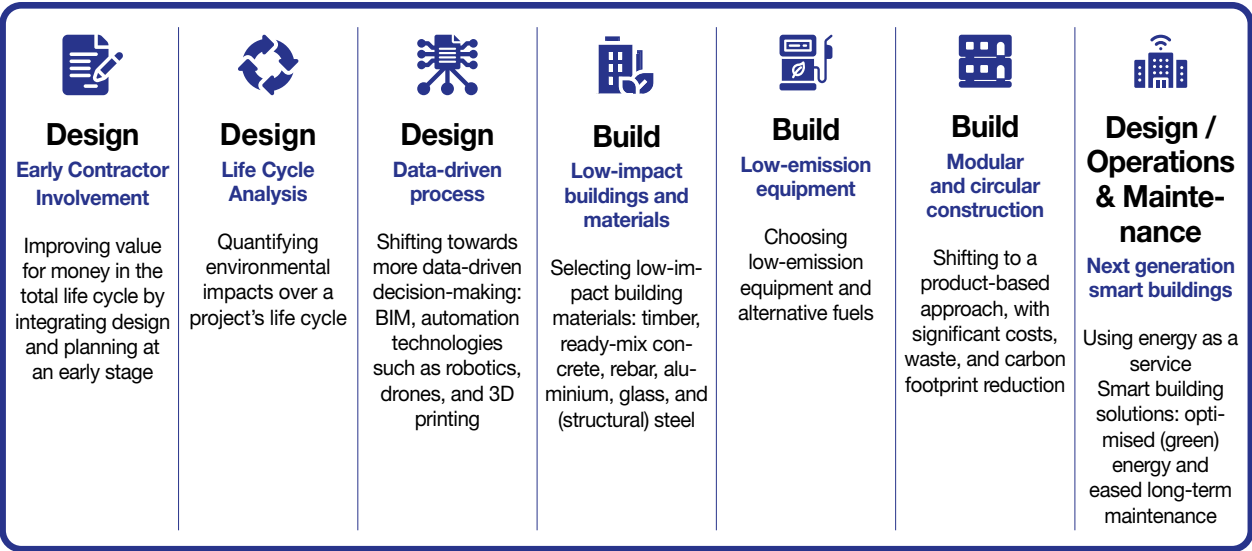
Design
Early Contractor Involvement

Improving value for money in the total life cycle by integrating design and planning at an early stage

Design
Life Cycle Analysis

Quantifying environmental impacts over a project's life cycle

Design
Data-driven process

Shifting towards more data-driven decision-making: BIM, automation technologies such as robotics, drones, and 3D printing

Build
Low-impact buildings and materials

Selecting low-impact building materials: timber, ready-mix concrete, rebar, aluminium, glass, and (structural) steel

Build
Low-emission equipment

Choosing low-emission equipment and alternative fuels

Build
Modular and circular construction

Shifting to a product-based approach, with significant costs, waste, and carbon footprint reduction

Design / Operations & Maintenance
Next generation smart buildings

Using energy as a service
Smart building solutions: optimised (green) energy and eased long-term maintenance